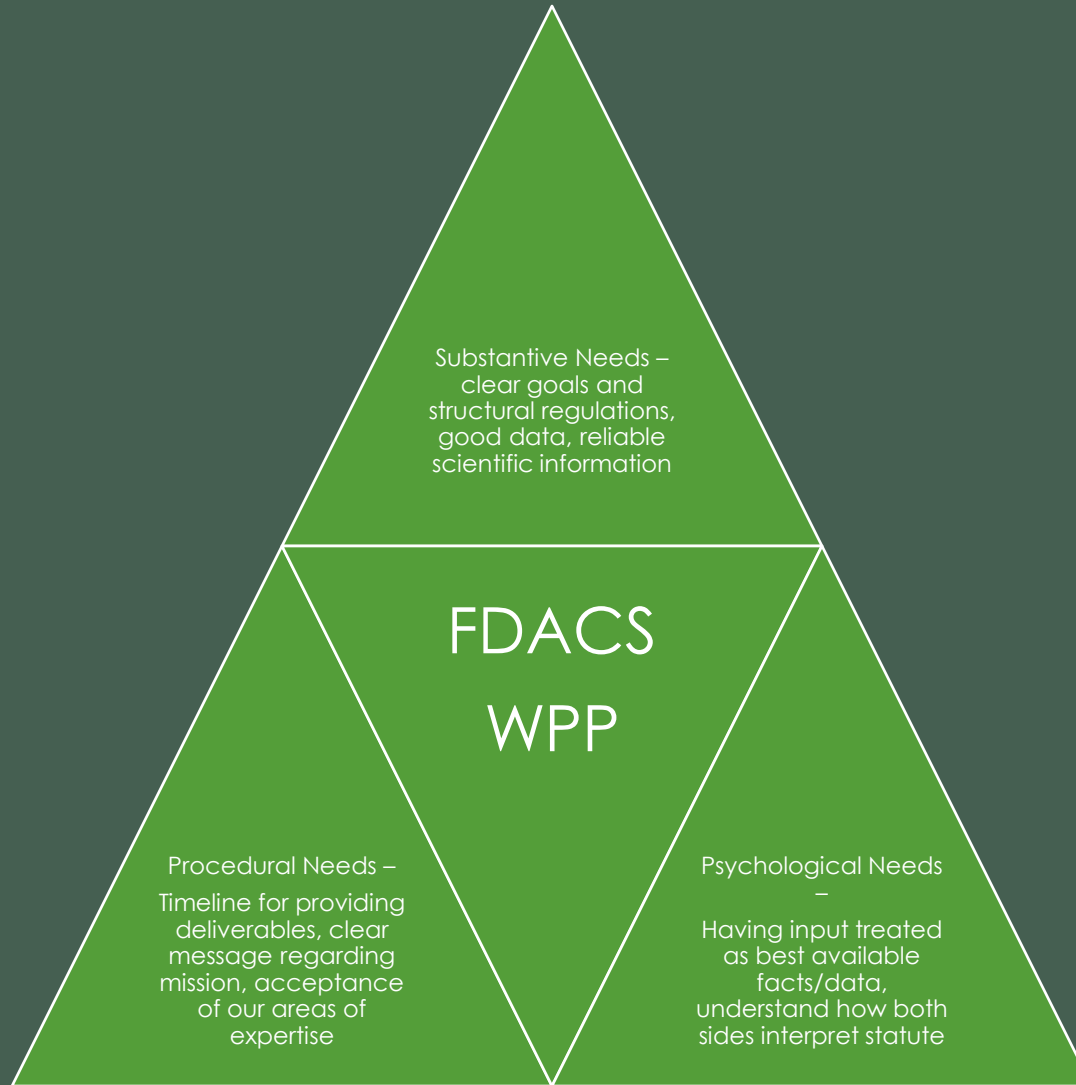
Substantive Needs – clear goals and structural regulations, good data, reliable scientific information

FDACS WPP

Procedural Needs –

Timeline for providing deliverables, clear message regarding mission, acceptance of our areas of expertise

Psychological Needs –

Having input treated as best available facts/data, understand how both sides interpret statute